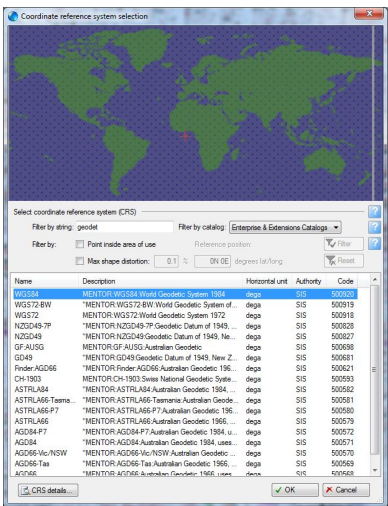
Coordinate reference system selection

Select coordinate reference system (CRS)

Filter by string: geodet

Filter by catalog: Enterprise & Extensions Catalogs

Filter by: Point inside area of use

Reference position:

Filter

Max shape distortion: 0.1 % 0N 0E degrees lat/long

Reset

| Name | Description | Horizontal unit | Authority | Code |
|---|---|---|---|---|
| WGS84 | MENTOR:WGS84:World Geodetic System 1984 | dega | SIS | 500920 |
| WGS72-BW | MENTOR:WGS72-BW:World Geodetic System of ... | dega | SIS | 500919 |
| WGS72 | MENTOR:WGS72:World Geodetic System 1972 | dega | SIS | 500918 |
| NZGD49-7P | "MENTOR:NZGD49-7P:Geodetic Datum of 1949, ... | dega | SIS | 500828 |
| NZGD49 | "MENTOR:NZGD49:Geodetic Datum of 1949, Ne... | dega | SIS | 500827 |
| GF:AUSG | MENTOR:GF:AUSG:Australian Geodetic | dega | SIS | 500698 |
| GD49 | MENTOR:GD49:Geodetic Datum of 1949, New Z... | dega | SIS | 500681 |
| Finder:AGD66 | MENTOR:Finder:AGD66:Australian Geodetic 196... | dega | SIS | 500621 |
| CH-1903 | MENTOR:CH-1903:Swiss National Geodetic Syste... | dega | SIS | 500593 |
| ASTRLA84 | "MENTOR:ASTRLA84:Australian Geodetic 1984, ... | dega | SIS | 500582 |
| ASTRLA66-Tasmania... | "MENTOR:ASTRLA66-Tasmania:Australian Geode... | dega | SIS | 500581 |
| ASTRLA66-P7 | "MENTOR:ASTRLA66-P7:Australian Geodetic 196... | dega | SIS | 500580 |
| ASTRLA66 | "MENTOR:ASTRLA66:Australian Geodetic 1966, ... | dega | SIS | 500579 |
| AGD84-P7 | "MENTOR:AGD84-P7:Australian Geodetic 1984, u... | dega | SIS | 500572 |
| AGD84 | "MENTOR:AGD84:Australian Geodetic 1984, uses... | dega | SIS | 500571 |
| AGD66-Vic/NSW | "MENTOR:AGD66-Vic/NSW:Australian Geodetic ... | dega | SIS | 500570 |
| AGD66-Tas | "MENTOR:AGD66-Tas:Australian Geodetic 1966, ... | dega | SIS | 500569 |
| AGD66 | "MENTOR:AGD66:Australian Geodetic 1966 uses | dega | SIS | 500568 |

CRS details...

OK

Cancel